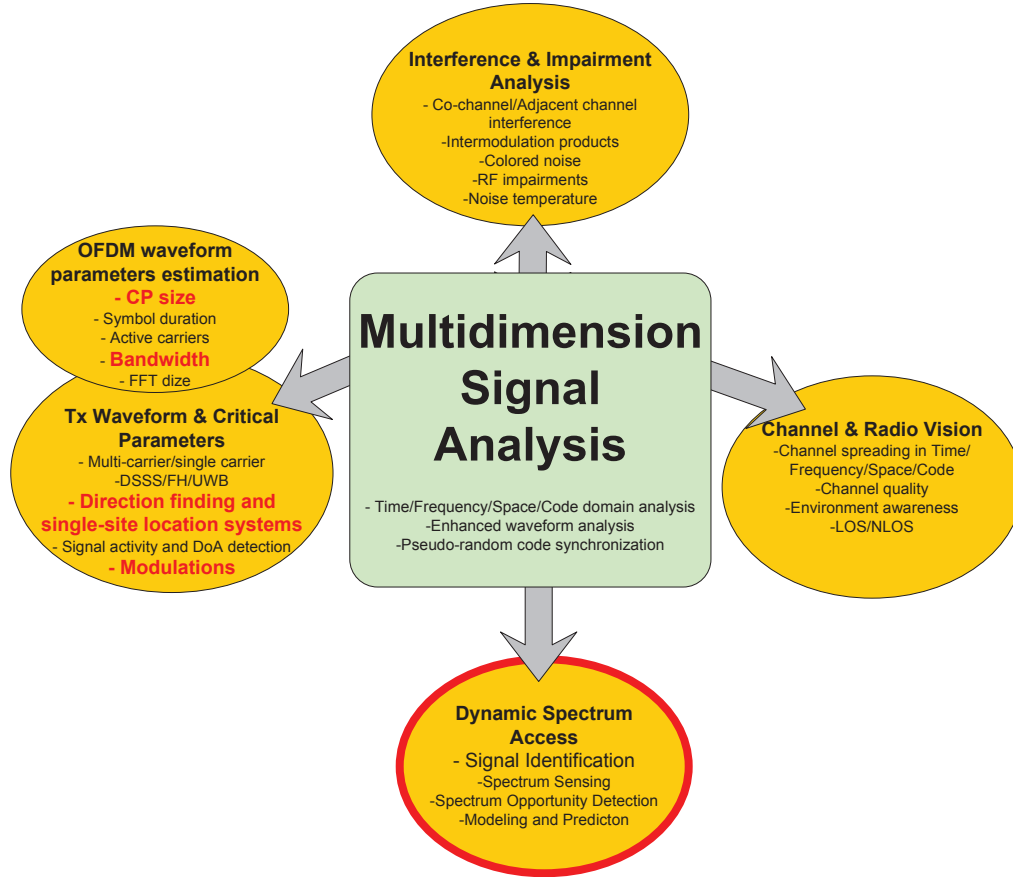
Interference & Impairment Analysis
- Co-channel/Adjacent channel interference
-Intermodulation products
-Colored noise
-RF impairments
-Noise temperature

OFDM waveform parameters estimation
- CP size
- Symbol duration
- Active carriers
- Bandwidth
- FFT dize

Tx Waveform & Critical Parameters
- Multi-carrier/single carrier
-DSSS/FH/UWB
- Direction finding and single-site location systems
- Signal activity and DoA detection
- Modulations

Multidimension Signal Analysis
- Time/Frequency/Space/Code domain analysis
-Enhanced waveform analysis
-Pseudo-random code synchronization

Channel & Radio Vision
-Channel spreading in Time/ Frequency/Space/Code
-Channel quality
-Environment awareness
-LOS/NLOS

Dynamic Spectrum Access
- Signal Identification
-Spectrum Sensing
-Spectrum Opportunity Detection
-Modeling and Predicton